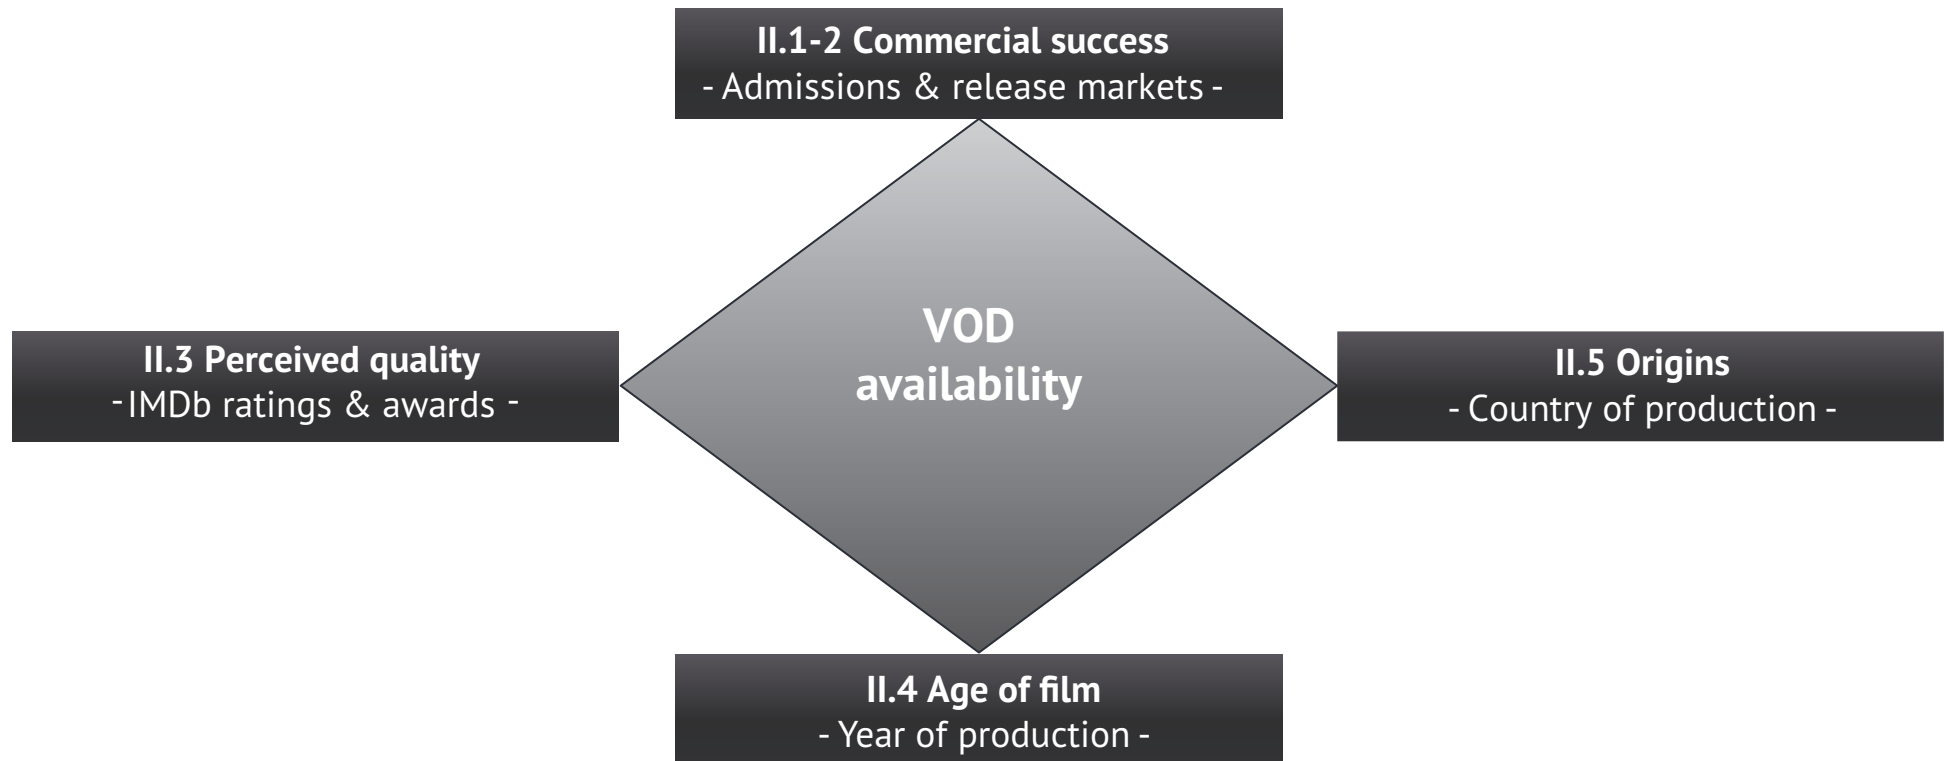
II.1-2 Commercial success
- Admissions & release markets -

II.3 Perceived quality
- IMDb ratings & awards -

VOD availability

II.5 Origins
- Country of production -

II.4 Age of film
- Year of production -